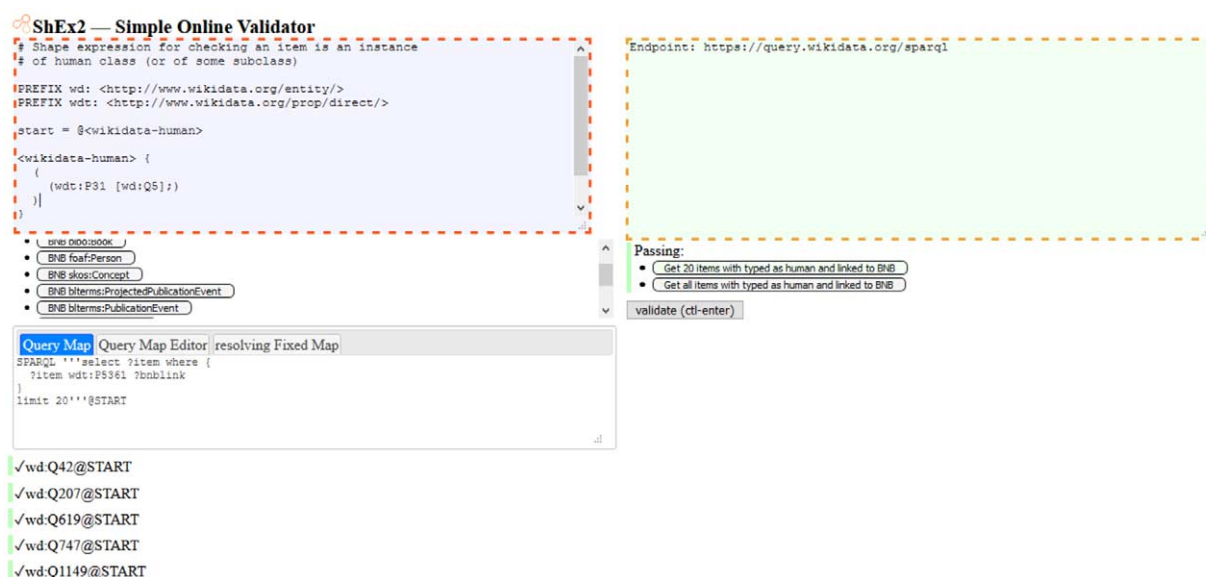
ShEx2 — Simple Online Validator

# Shape expression for checking an item is an instance
# of human class (or of some subclass)

PREFIX wd: <http://www.wikidata.org/entity/>
PREFIX wdt: <http://www.wikidata.org/prop/direct/>

start = @<wikidata-human>

<wikidata-human> {
  (
    (wdt:P31 [wd:Q5];)
  )
}

Endpoint: https://query.wikidata.org/sparql

- BNB bibo:Book
- BNB foaf:Person
- BNB skos:Concept
- BNB blterms:ProjectedPublicationEvent
- BNB blterms:PublicationEvent

Passing:
- Get 20 items with typed as human and linked to BNB
- Get all items with typed as human and linked to BNB

validate (ctl-enter)

Query Map | Query Map Editor | resolving Fixed Map

SPARQL '''select ?item where {
  ?item wdt:P5361 ?bnblink
}
limit 20'''@START

✓wd:Q42@START
✓wd:Q207@START
✓wd:Q619@START
✓wd:Q747@START
✓wd:Q1149@START